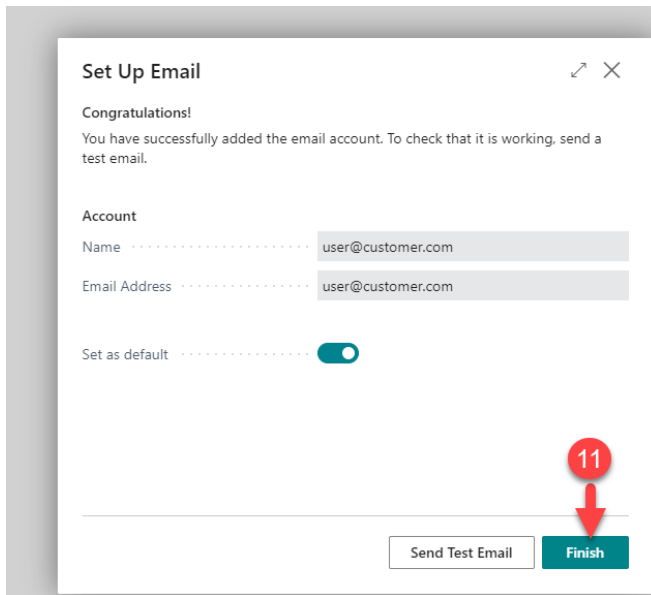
Set Up Email

Congratulations!

You have successfully added the email account. To check that it is working, send a test email.

Account

Name user@customer.com

Email Address user@customer.com

Set as default

11

Send Test Email

Finish